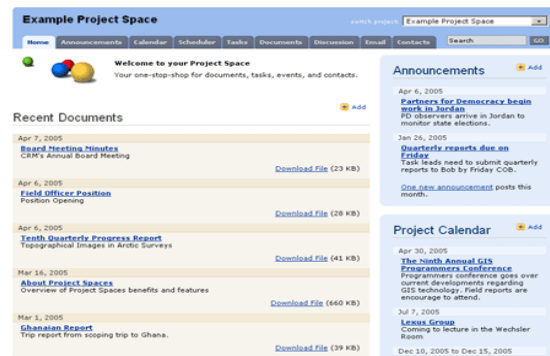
Example Project Space

switch project: Example Project Space

Home Announcements Calendar Scheduler Tasks Documents Discussion Email Contacts Search GO

Welcome to your Project Space
Your one-stop-shop for documents, tasks, events, and contacts.

Add

Recent Documents

Apr 7, 2005
Board Meeting Minutes
CRM's Annual Board Meeting
Download File (23 KB)

Apr 6, 2005
Field Officer Position
Position Opening
Download File (28 KB)

Apr 6, 2005
Tenth Quarterly Progress Report
Topographical Images in Arctic Surveys
Download File (41 KB)

Mar 16, 2005
About Project Spaces
Overview of Project Spaces benefits and features
Download File (660 KB)

Mar 1, 2005
Ghanaian Report
Trip report from scoping trip to Ghana.
Download File (39 KB)

Announcements
Add

Apr 6, 2005
Partners for Democracy begin work in Jordan
PD observers arrive in Jordan to monitor state elections.

Jan 26, 2005
Quarterly reports due on Friday
Task leads need to submit quarterly reports to Bob by Friday COB.

One new announcement posts this month.

Project Calendar
Add

Apr 30, 2005
The Ninth Annual GIS Programmers Conference
Programmers conference goes over current developments regarding GIS technology. Field reports are encourage to attend.

Jul 7, 2005
Lexus Group
Coming to lecture in the Wechsler Room

Dec 10, 2005 to Dec 15, 2005